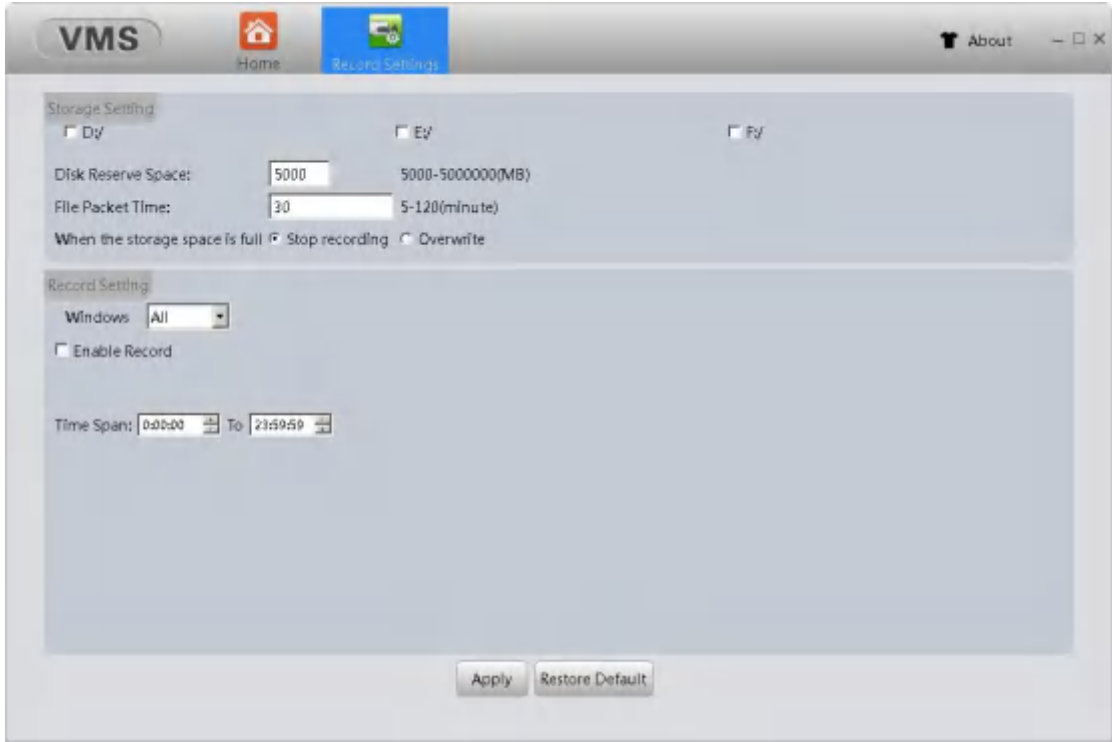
VMS

Home

Record Settings

About

Storage Setting

D:/

E:/

F:/

Disk Reserve Space: 5000 5000-5000000(MB)

File Packet Time: 30 5-120(minute)

When the storage space is full Stop recording Overwrite

Record Setting

Windows All

Enable Record

Time Span: 0:00:00 To 23:59:59

Apply Restore Default